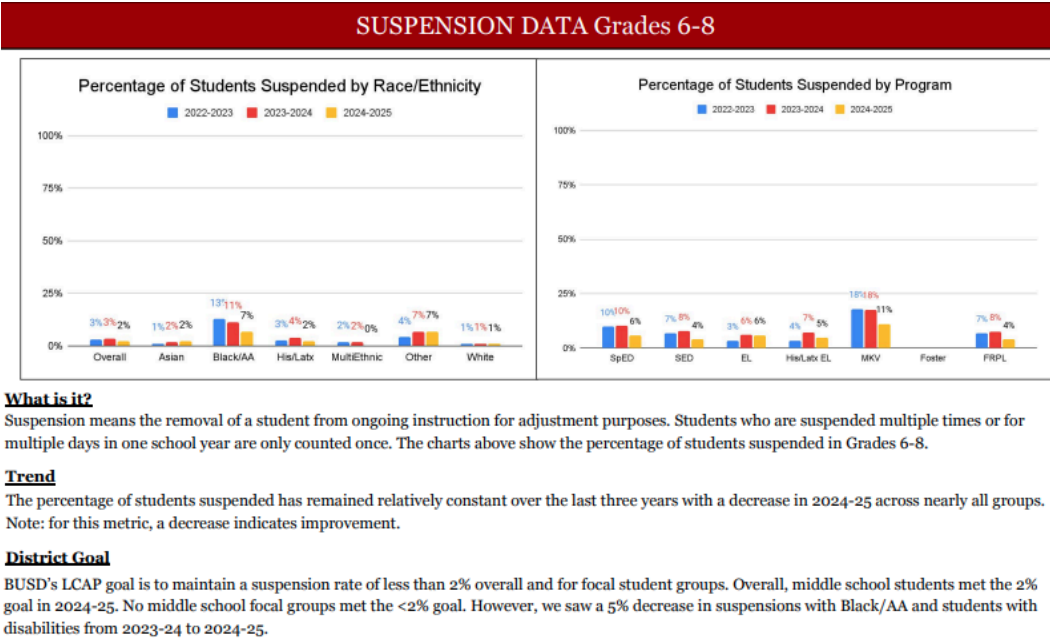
SUSPENSION DATA Grades 6-8

Percentage of Students Suspended by Race/Ethnicity

2022-2023 2023-2024 2024-2025

100%

75%

50%

25%

0%

3% 3% 2% Overall
1% 2% 2% Asian
13% 11% 7% Black/AA
3% 4% 2% His/Latx
2% 2% 0% MultiEthnic
4% 7% 7% Other
1% 1% 1% White

Percentage of Students Suspended by Program

2022-2023 2023-2024 2024-2025

100%

75%

50%

25%

0%

10% 10% 6% SpED
7% 8% 4% SED
3% 6% 6% EL
4% 7% 5% His/Latx EL
18% 18% 11% MKV
Foster
7% 8% 4% FRPL

What is it?
Suspension means the removal of a student from ongoing instruction for adjustment purposes. Students who are suspended multiple times or for multiple days in one school year are only counted once. The charts above show the percentage of students suspended in Grades 6-8.

Trend
The percentage of students suspended has remained relatively constant over the last three years with a decrease in 2024-25 across nearly all groups. Note: for this metric, a decrease indicates improvement.

District Goal
BUSD's LCAP goal is to maintain a suspension rate of less than 2% overall and for focal student groups. Overall, middle school students met the 2% goal in 2024-25. No middle school focal groups met the <2% goal. However, we saw a 5% decrease in suspensions with Black/AA and students with disabilities from 2023-24 to 2024-25.